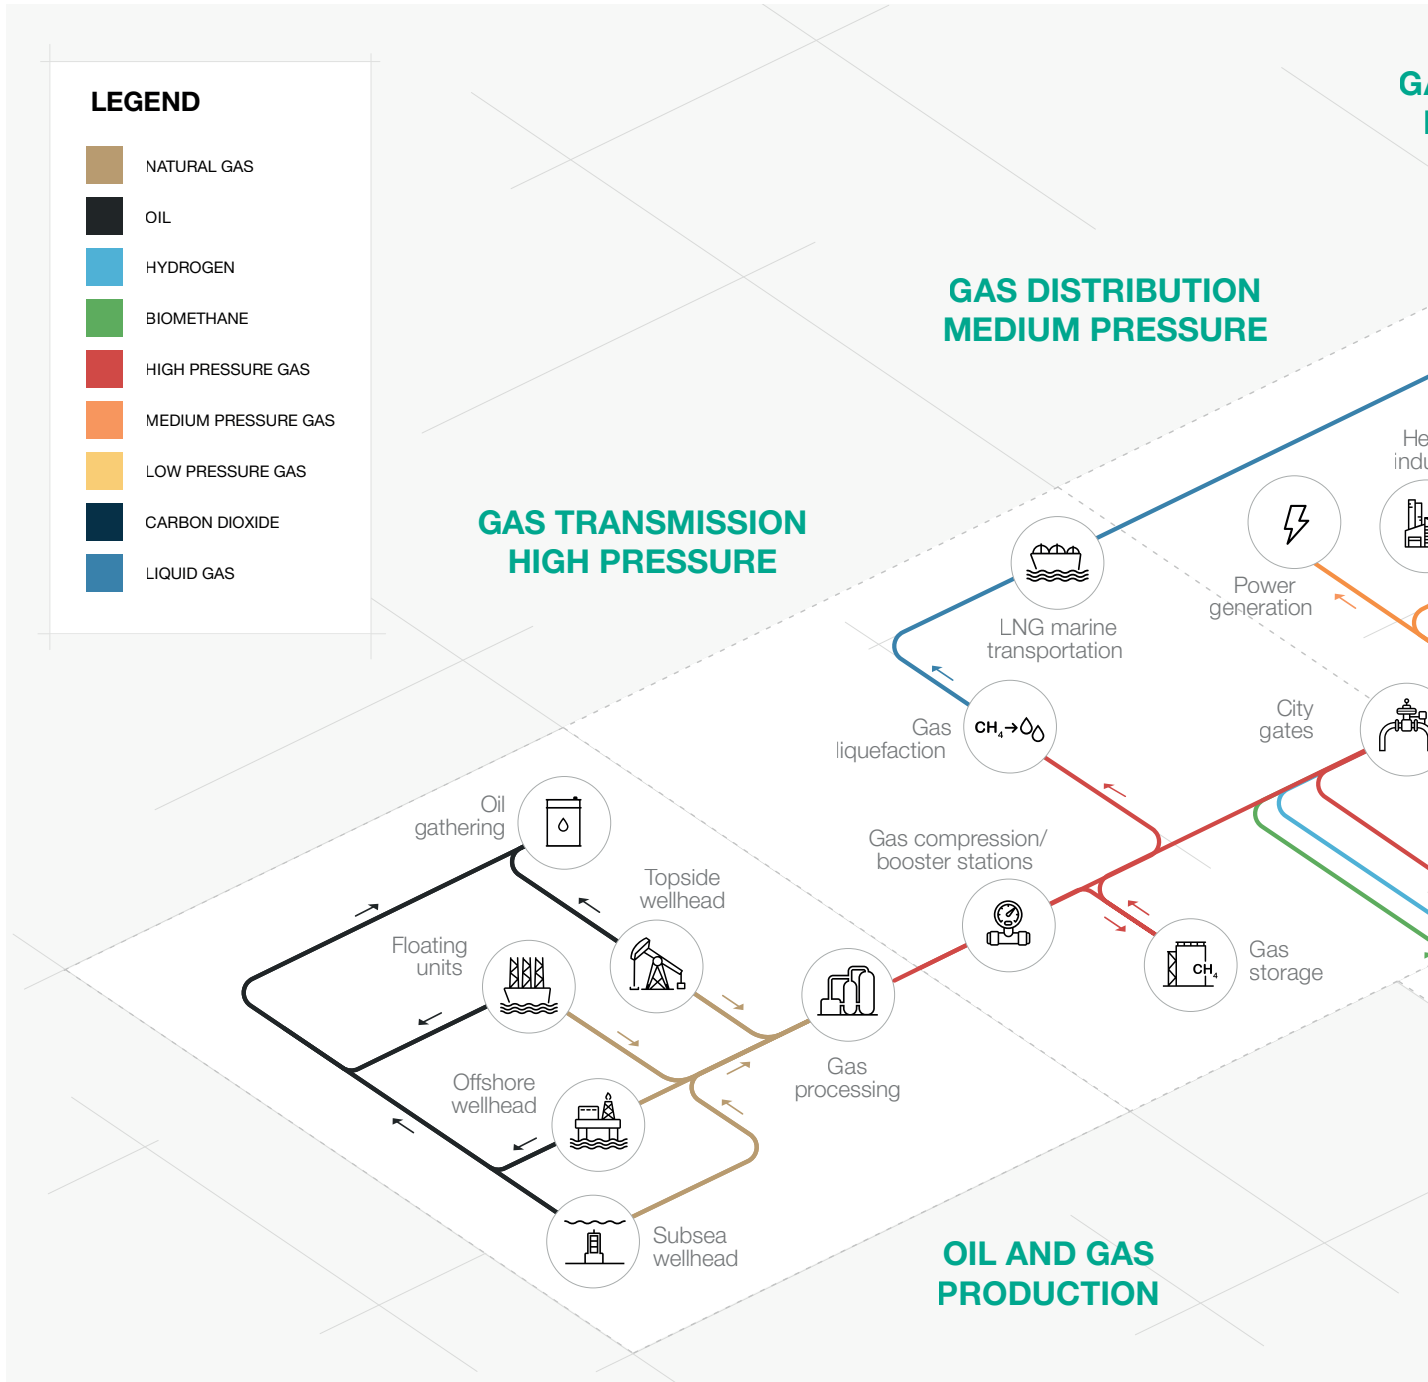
LEGEND

NATURAL GAS
OIL
HYDROGEN
BIOMETHANE
HIGH PRESSURE GAS
MEDIUM PRESSURE GAS
LOW PRESSURE GAS
CARBON DIOXIDE
LIQUID GAS

GA
I

GAS DISTRIBUTION
MEDIUM PRESSURE

He
indu

GAS TRANSMISSION
HIGH PRESSURE

Power generation

LNG marine transportation

City gates

Gas liquefaction

$CH_4$

Oil gathering

Gas compression/ booster stations

Topside wellhead

Floating units

Gas storage

$CH_4$

Gas processing

Offshore wellhead

Subsea wellhead

OIL AND GAS
PRODUCTION